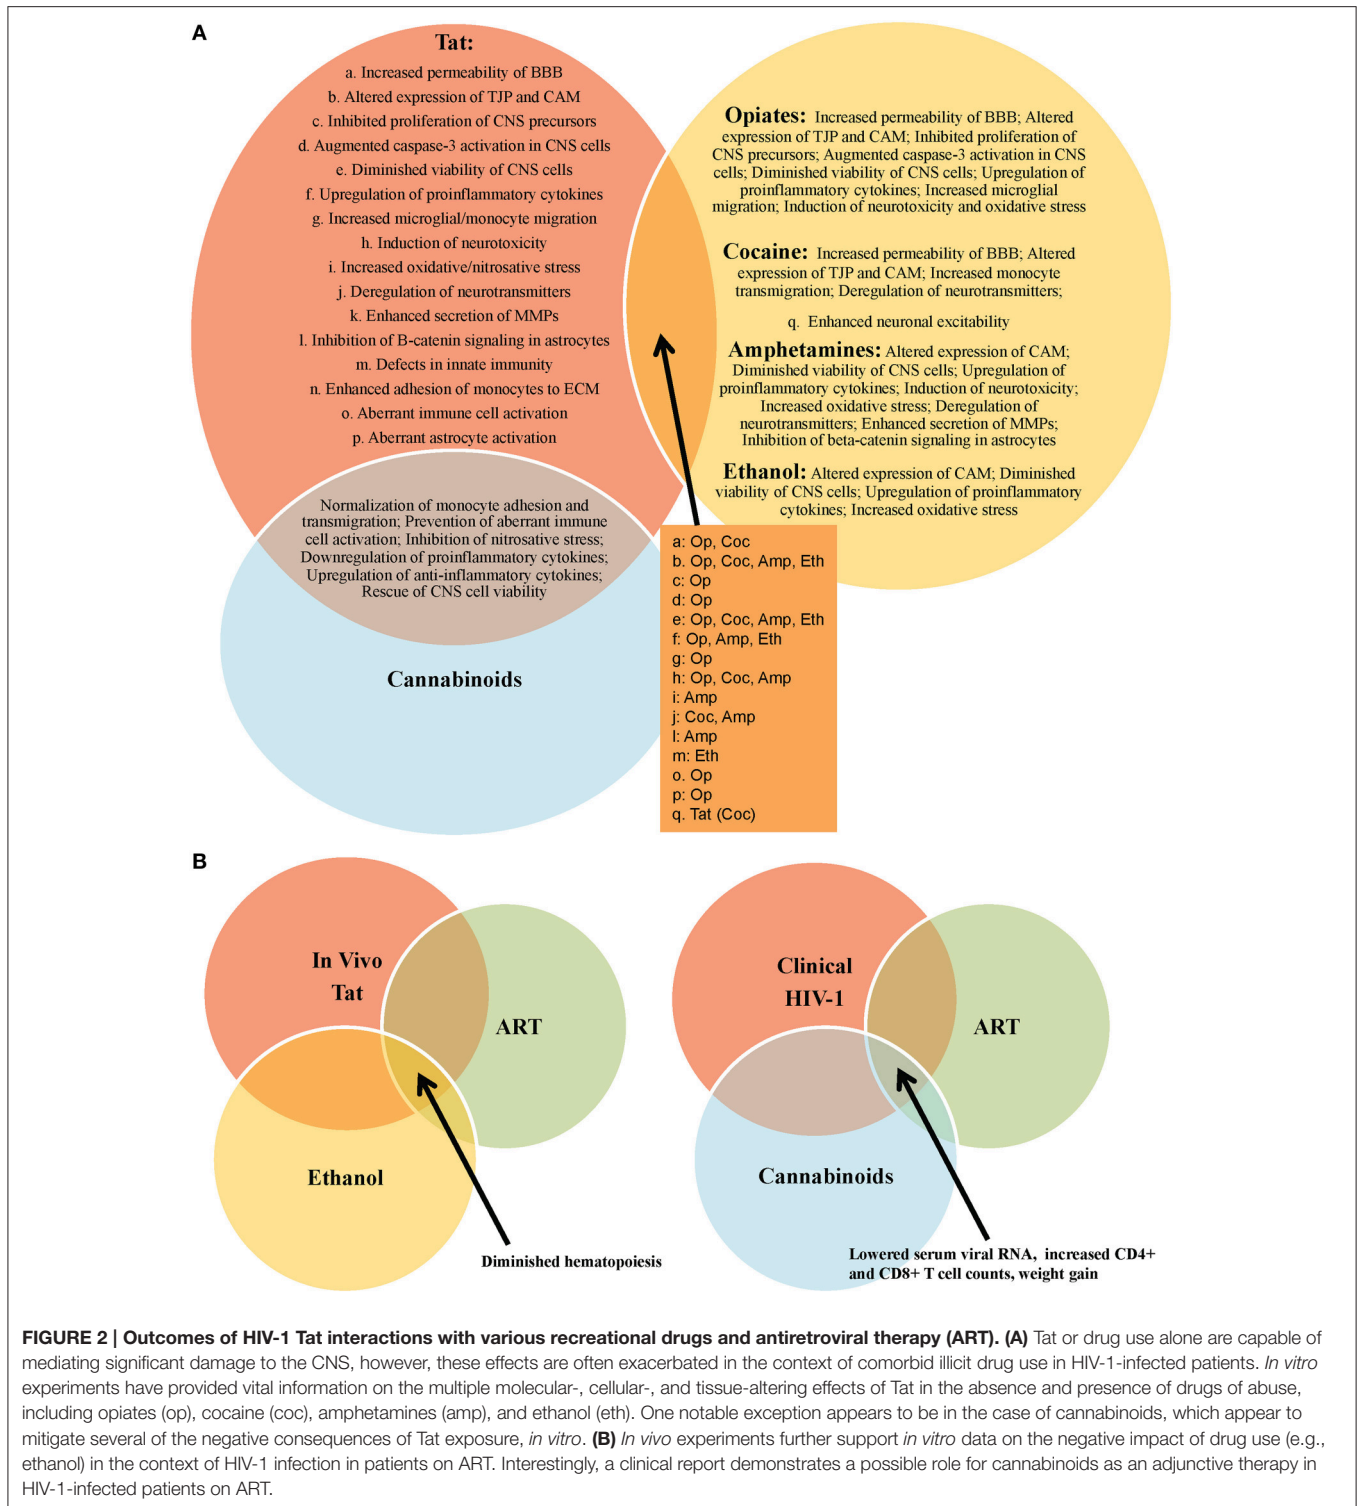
A

Tat:
a. Increased permeability of BBB
b. Altered expression of TJP and CAM
c. Inhibited proliferation of CNS precursors
d. Augmented caspase-3 activation in CNS cells
e. Diminished viability of CNS cells
f. Upregulation of proinflammatory cytokines
g. Increased microglial/monocyte migration
h. Induction of neurotoxicity
i. Increased oxidative/nitrosative stress
j. Deregulation of neurotransmitters
k. Enhanced secretion of MMPs
l. Inhibition of B-catenin signaling in astrocytes
m. Defects in innate immunity
n. Enhanced adhesion of monocytes to ECM
o. Aberrant immune cell activation
p. Aberrant astrocyte activation

Opiates: Increased permeability of BBB; Altered expression of TJP and CAM; Inhibited proliferation of CNS precursors; Augmented caspase-3 activation in CNS cells; Diminished viability of CNS cells; Upregulation of proinflammatory cytokines; Increased microglial migration; Induction of neurotoxicity and oxidative stress

Cocaine: Increased permeability of BBB; Altered expression of TJP and CAM; Increased monocyte transmigration; Deregulation of neurotransmitters;

q. Enhanced neuronal excitability

Amphetamines: Altered expression of CAM; Diminished viability of CNS cells; Upregulation of proinflammatory cytokines; Induction of neurotoxicity; Increased oxidative stress; Deregulation of neurotransmitters; Enhanced secretion of MMPs; Inhibition of beta-catenin signaling in astrocytes

Ethanol: Altered expression of CAM; Diminished viability of CNS cells; Upregulation of proinflammatory cytokines; Increased oxidative stress

Normalization of monocyte adhesion and transmigration; Prevention of aberrant immune cell activation; Inhibition of nitrosative stress; Downregulation of proinflammatory cytokines; Upregulation of anti-inflammatory cytokines; Rescue of CNS cell viability

Cannabinoids

a: Op, Coc
b. Op, Coc, Amp, Eth
c: Op
d: Op
e: Op, Coc, Amp, Eth
f: Op, Amp, Eth
g: Op
h: Op, Coc, Amp
i: Amp
j: Coc, Amp
l: Amp
m: Eth
o. Op
p: Op
q. Tat (Coc)

B

In Vivo Tat

ART

Ethanol

Diminished hematopoiesis

Clinical HIV-1

ART

Cannabinoids

Lowered serum viral RNA, increased CD4+ and CD8+ T cell counts, weight gain

FIGURE 2 | Outcomes of HIV-1 Tat interactions with various recreational drugs and antiretroviral therapy (ART). (A) Tat or drug use alone are capable of mediating significant damage to the CNS, however, these effects are often exacerbated in the context of comorbid illicit drug use in HIV-1-infected patients. In vitro experiments have provided vital information on the multiple molecular-, cellular-, and tissue-altering effects of Tat in the absence and presence of drugs of abuse, including opiates (op), cocaine (coc), amphetamines (amp), and ethanol (eth). One notable exception appears to be in the case of cannabinoids, which appear to mitigate several of the negative consequences of Tat exposure, in vitro. (B) In vivo experiments further support in vitro data on the negative impact of drug use (e.g., ethanol) in the context of HIV-1 infection in patients on ART. Interestingly, a clinical report demonstrates a possible role for cannabinoids as an adjunctive therapy in HIV-1-infected patients on ART.